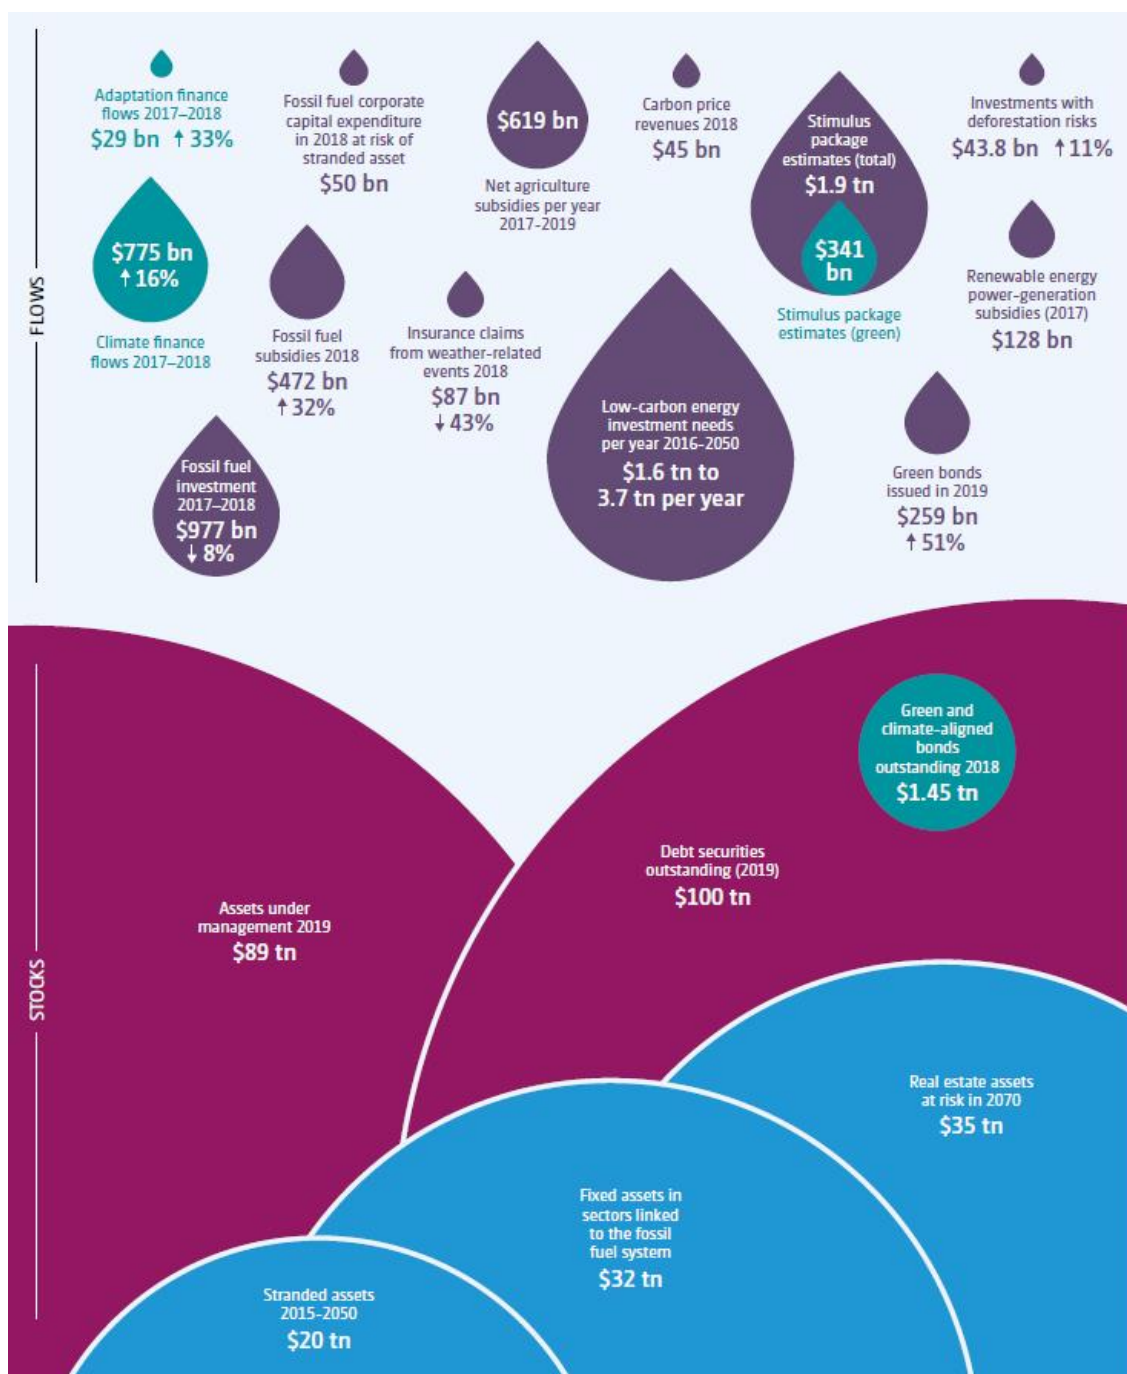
FLOWS

Adaptation finance flows 2017–2018
$29 bn ↑33%

Fossil fuel corporate capital expenditure in 2018 at risk of stranded asset
$50 bn

$619 bn
Net agriculture subsidies per year 2017-2019

Carbon price revenues 2018
$45 bn

Stimulus package estimates (total)
$1.9 tn

$341 bn
Stimulus package estimates (green)

Investments with deforestation risks
$43.8 bn ↑11%

$775 bn
↑16%
Climate finance flows 2017–2018

Fossil fuel subsidies 2018
$472 bn
↑32%

Insurance claims from weather-related events 2018
$87 bn
↓43%

Renewable energy power-generation subsidies (2017)
$128 bn

Low-carbon energy investment needs per year 2016-2050
$1.6 tn to 3.7 tn per year

Fossil fuel investment 2017–2018
$977 bn
↓8%

Green bonds issued in 2019
$259 bn
↑51%

STOCKS

Green and climate-aligned bonds outstanding 2018
$1.45 tn

Debt securities outstanding (2019)
$100 tn

Assets under management 2019
$89 tn

Real estate assets at risk in 2070
$35 tn

Fixed assets in sectors linked to the fossil fuel system
$32 tn

Stranded assets 2015-2050
$20 tn